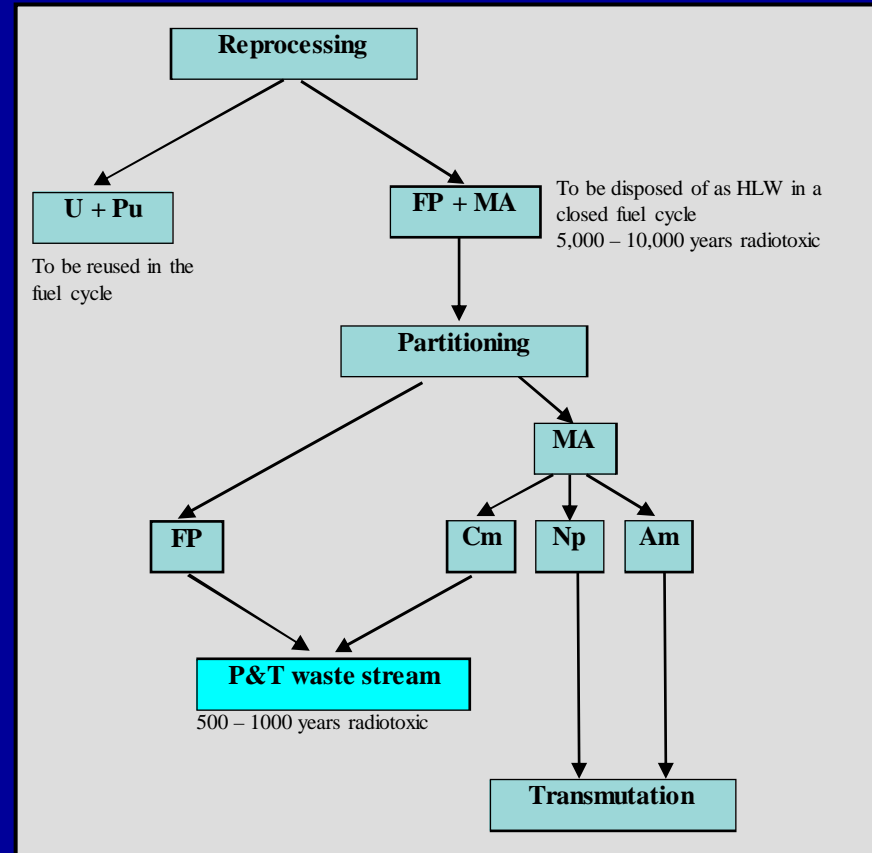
Reprocessing

U + Pu

To be reused in the fuel cycle

FP + MA

To be disposed of as HLW in a closed fuel cycle
5,000 – 10,000 years radiotoxic

Partitioning

MA

FP

Cm

Np

Am

P&T waste stream

500 – 1000 years radiotoxic

Transmutation